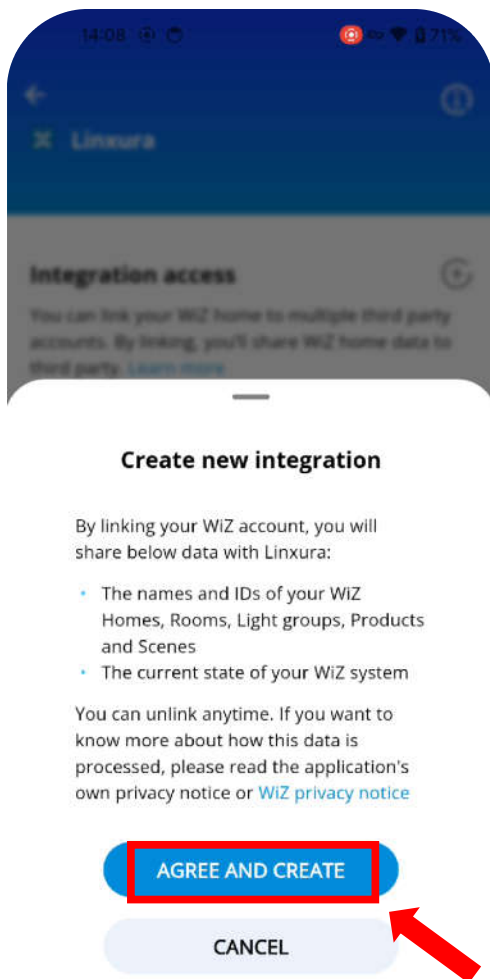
14:08

71%

Linxura

Integration access

You can link your WiZ home to multiple third party accounts. By linking, you'll share WiZ home data to third party. Learn more

Create new integration

By linking your WiZ account, you will share below data with Linxura:

- The names and IDs of your WiZ Homes, Rooms, Light groups, Products and Scenes
- The current state of your WiZ system

You can unlink anytime. If you want to know more about how this data is processed, please read the application's own privacy notice or WiZ privacy notice

AGREE AND CREATE

CANCEL